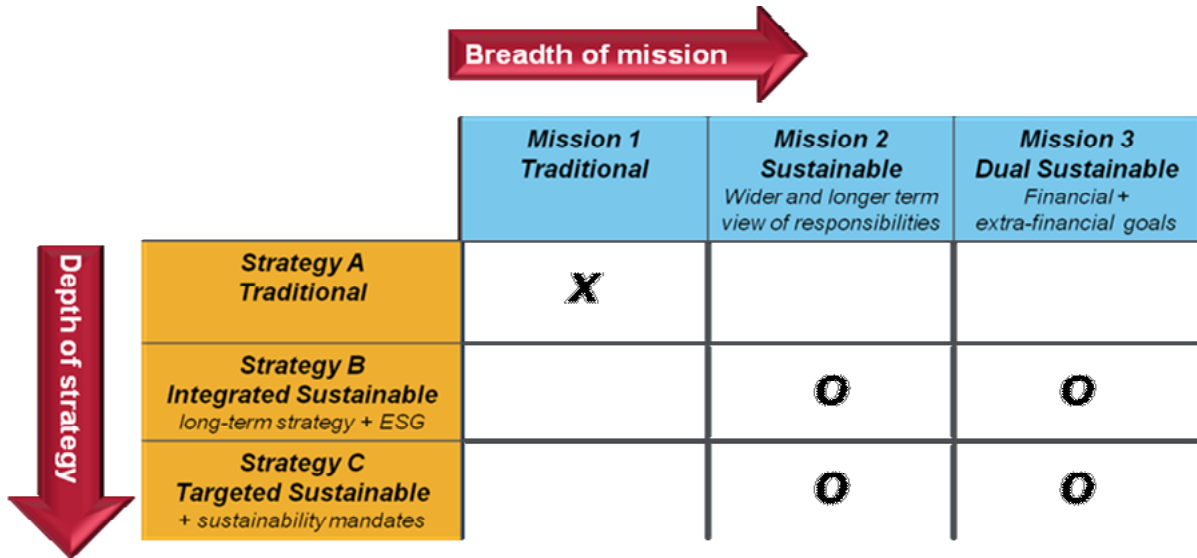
Breadth of mission

Depth of strategy

| | Mission 1 Traditional | Mission 2 Sustainable Wider and longer term view of responsibilities | Mission 3 Dual Sustainable Financial + extra-financial goals |
|---|---|---|---|
| Strategy A Traditional | X | | |
| Strategy B Integrated Sustainable long-term strategy + ESG | | O | O |
| Strategy C Targeted Sustainable + sustainability mandates | | O | O |